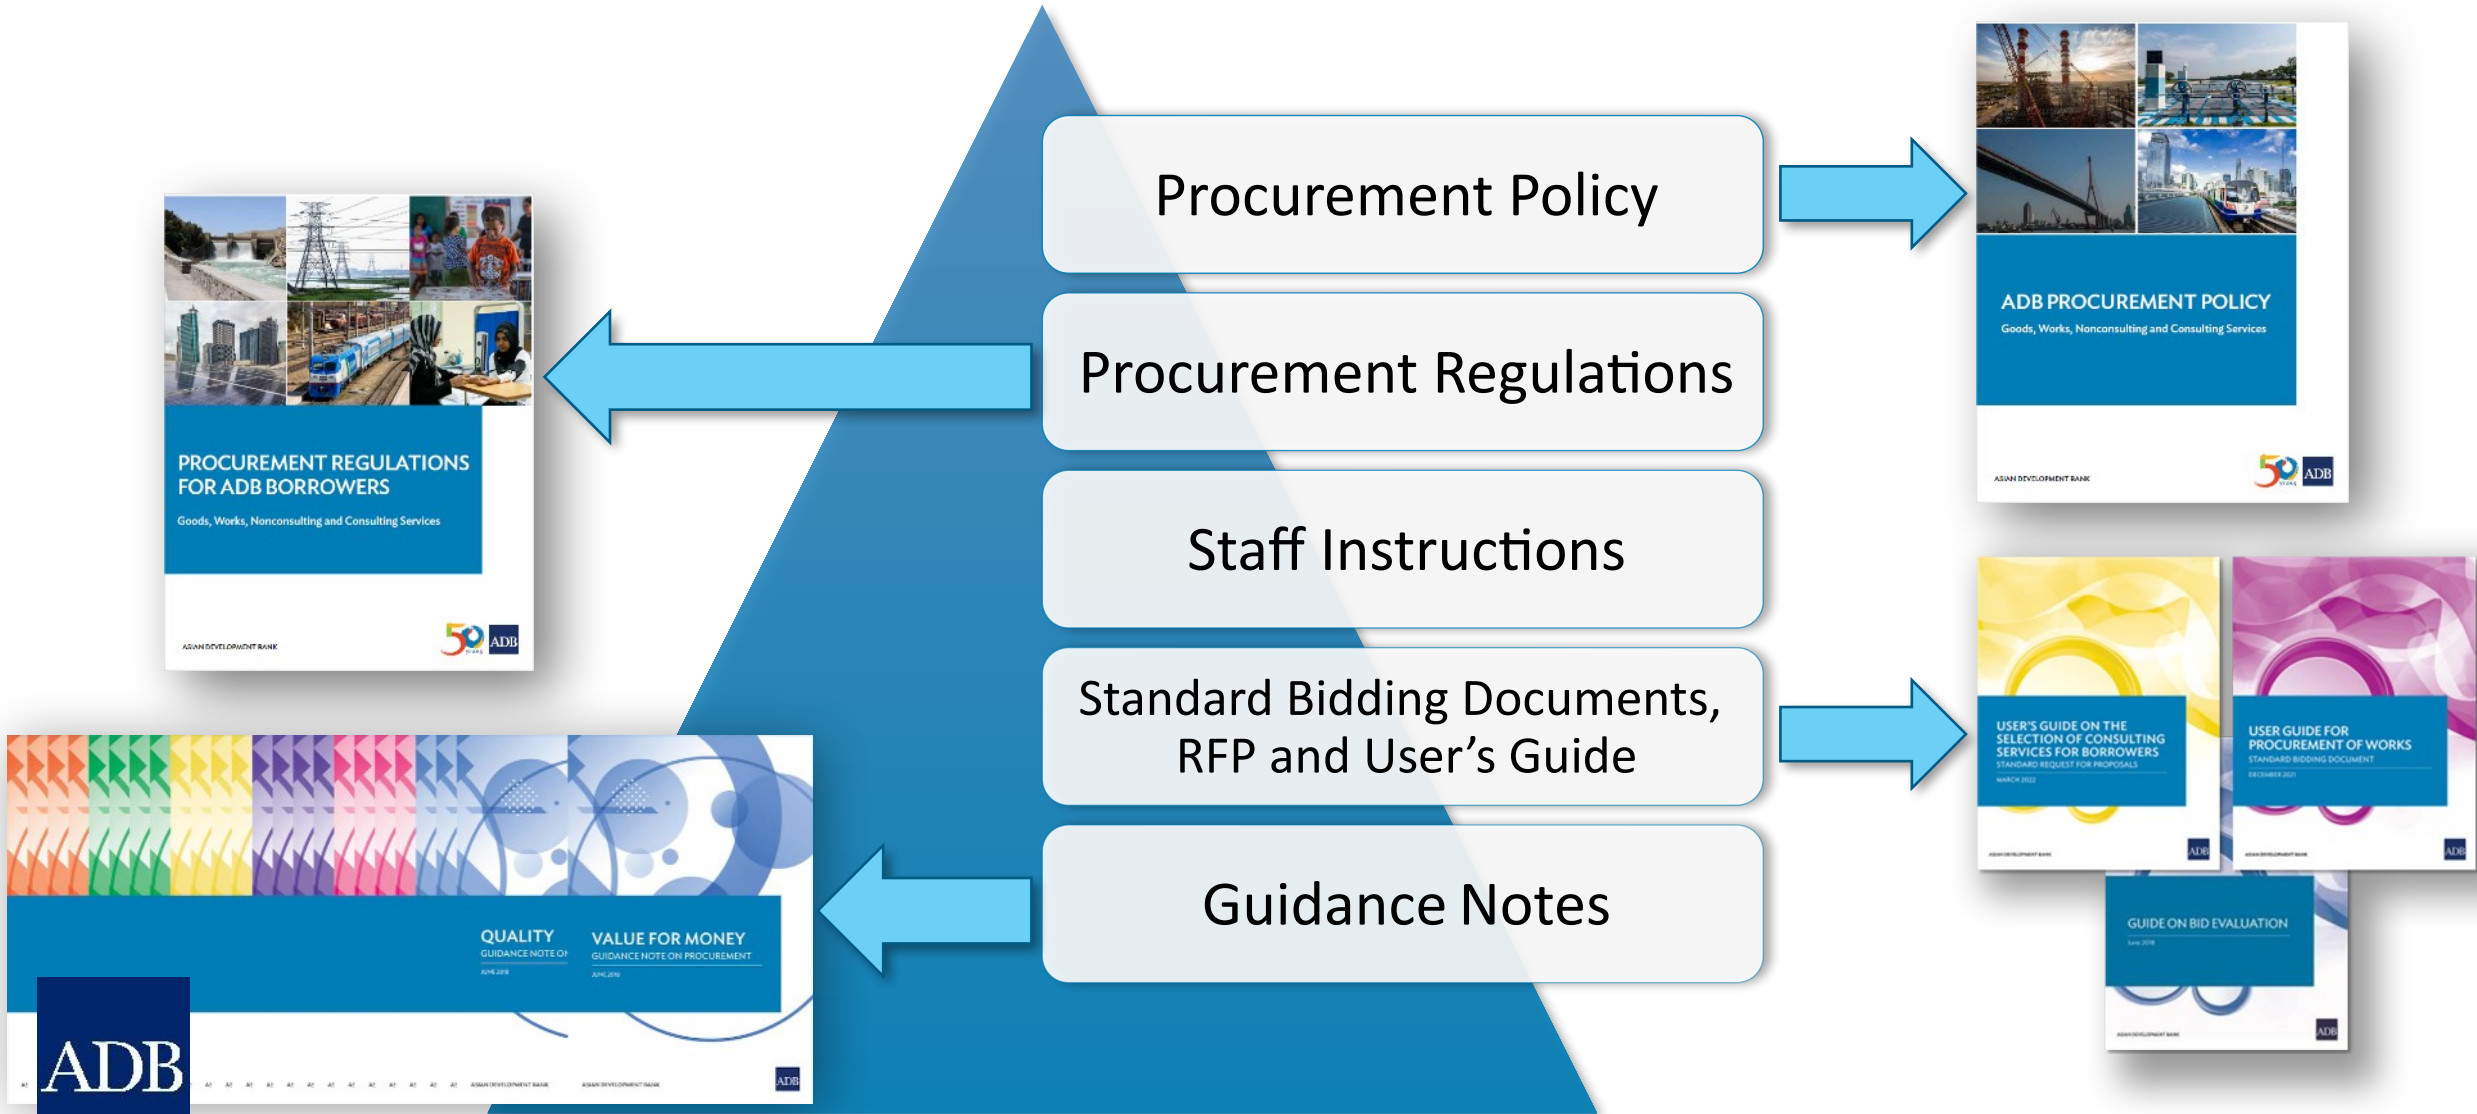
PROCUREMENT REGULATIONS FOR ADB BORROWERS
Goods, Works, Nonconsulting and Consulting Services
ASIAN DEVELOPMENT BANK
50 years
ADB

Procurement Policy

Procurement Regulations

Staff Instructions

Standard Bidding Documents, RFP and User's Guide

Guidance Notes

ADB PROCUREMENT POLICY
Goods, Works, Nonconsulting and Consulting Services
ASIAN DEVELOPMENT BANK
50 years
ADB

USER'S GUIDE ON THE SELECTION OF CONSULTING SERVICES FOR BORROWERS
STANDARD REQUEST FOR PROPOSALS
MARCH 2022
ADB

USER GUIDE FOR PROCUREMENT OF WORKS
STANDARD BIDDING DOCUMENT
DECEMBER 2021
ADB

GUIDE ON BID EVALUATION
June 2018
ADB

QUALITY
GUIDANCE NOTE ON
JUNE 2018

VALUE FOR MONEY
GUIDANCE NOTE ON PROCUREMENT
JUNE 2018
ASIAN DEVELOPMENT BANK
ASIAN DEVELOPMENT BANK
ADB

ADB